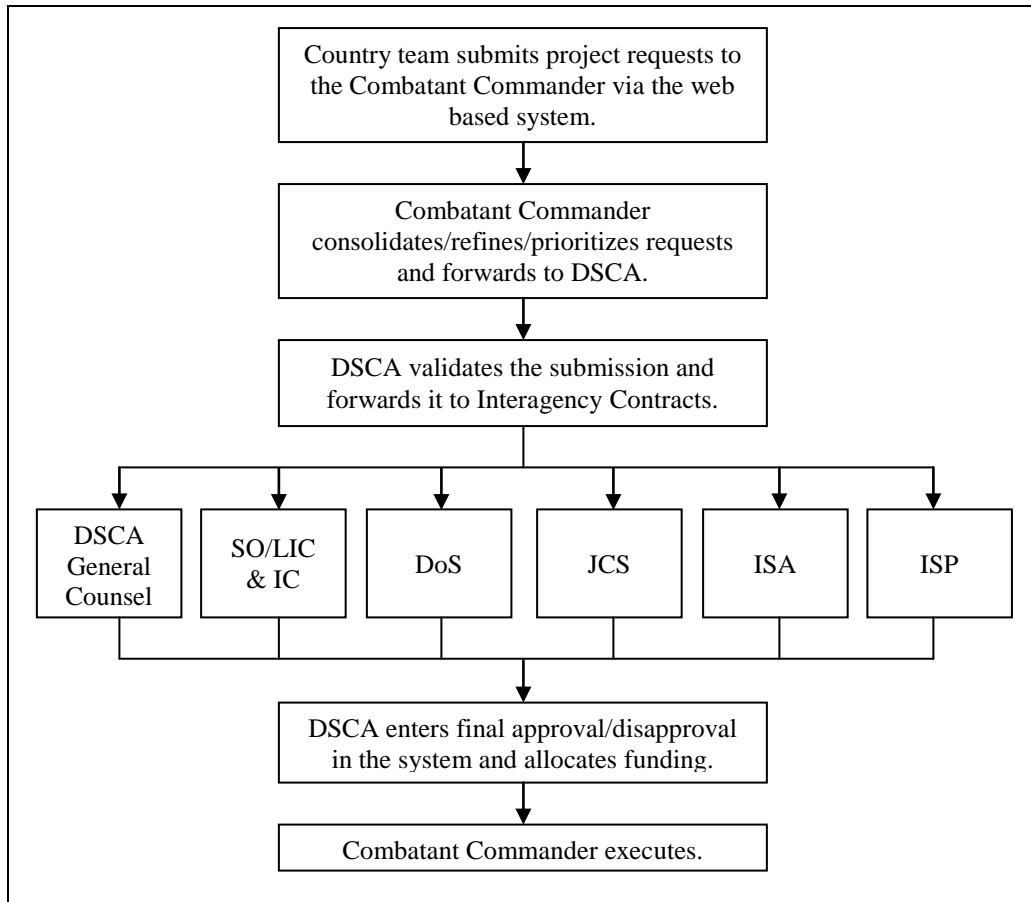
Country team submits project requests to the Combatant Commander via the web based system.

Combatant Commander consolidates/refines/prioritizes requests and forwards to DSCA.

DSCA validates the submission and forwards it to Interagency Contracts.

DSCA General Counsel

SO/LIC & IC

DoS

JCS

ISA

ISP

DSCA enters final approval/disapproval in the system and allocates funding.

Combatant Commander executes.